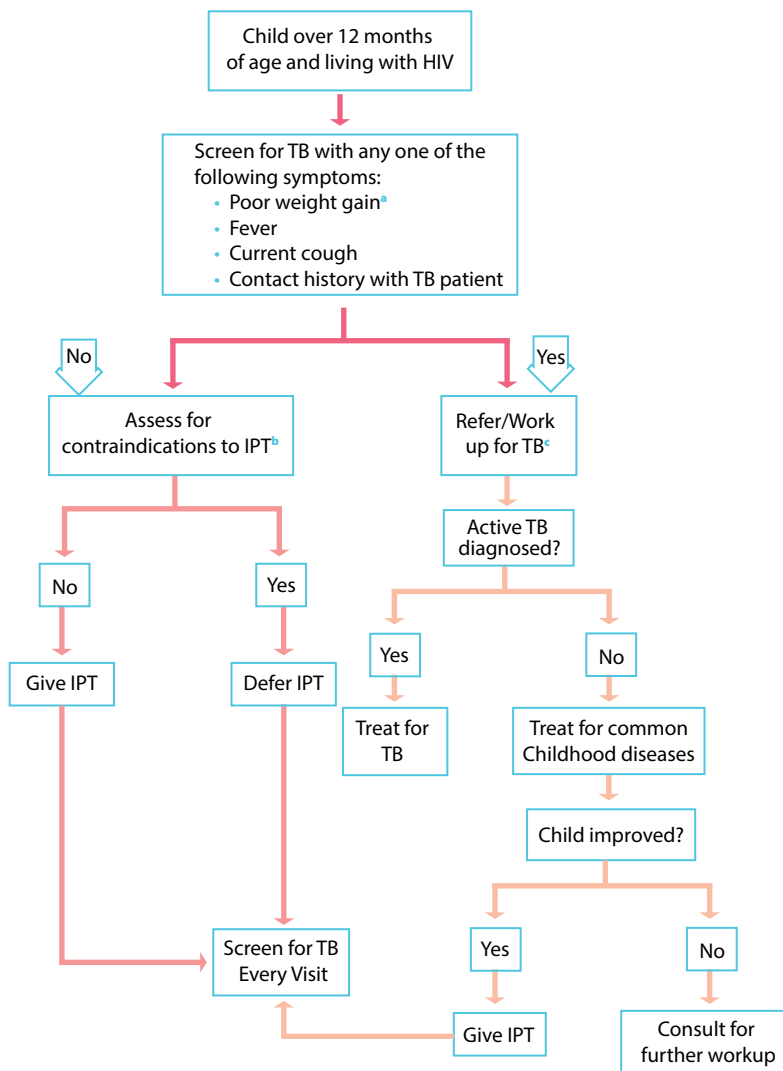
Child over 12 months of age and living with HIV

Screen for TB with any one of the following symptoms:
• Poor weight gain$^{a}$
• Fever
• Current cough
• Contact history with TB patient

No

Yes

Assess for contraindications to IPT$^{b}$

Refer/Work up for TB$^{c}$

Active TB diagnosed?

No

Yes

Give IPT

Defer IPT

Yes

No

Treat for TB

Treat for common Childhood diseases

Child improved?

Screen for TB Every Visit

Yes

No

Give IPT

Consult for further workup